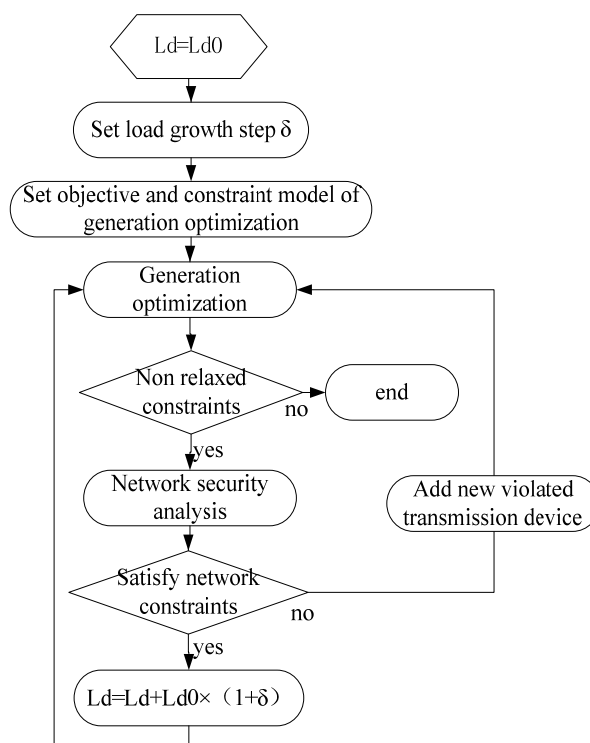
Ld=Ld0

Set load growth step δ

Set objective and constraint model of generation optimization

Generation optimization

Non relaxed constraints

no

end

yes

Network security analysis

Add new violated transmission device

Satisfy network constraints

no

yes

Ld=Ld+Ld0×（1+δ）